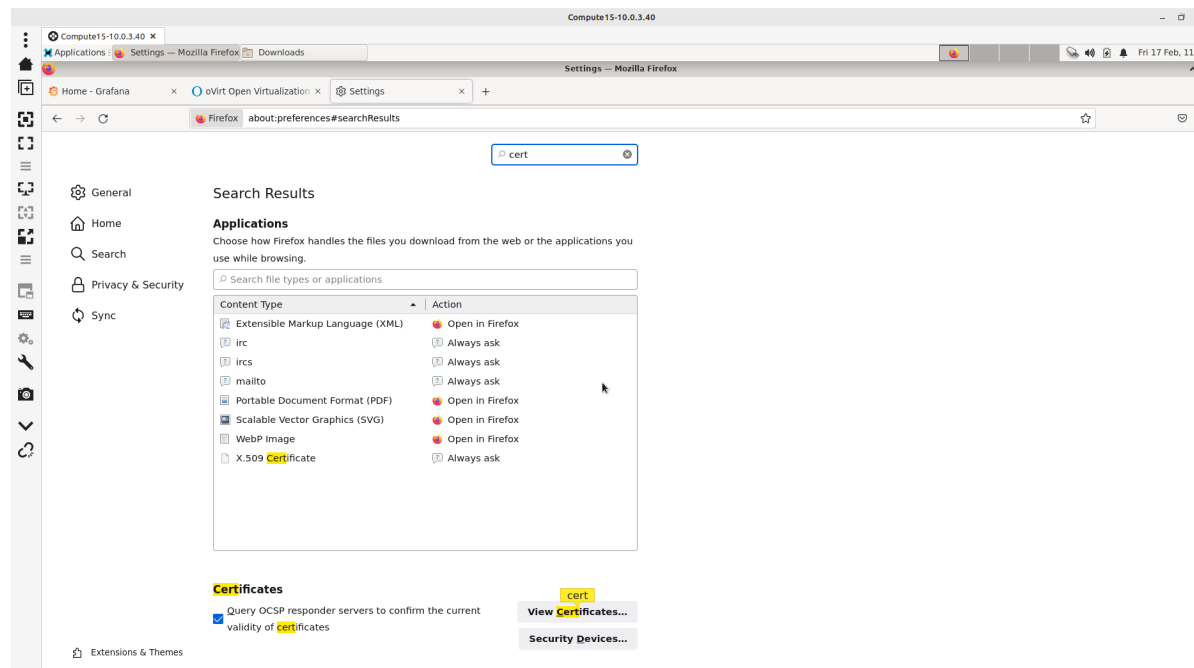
Compute15-10.0.3.40

Compute15-10.0.3.40 ×

Applications Settings — Mozilla Firefox Downloads

Fri 17 Feb, 11

Settings — Mozilla Firefox

Home - Grafana ×
oVirt Open Virtualization ×
Settings ×
+

Firefox about:preferences#searchResults

cert

General
Home
Search
Privacy & Security
Sync

Search Results

Applications

Choose how Firefox handles the files you download from the web or the applications you use while browsing.

Search file types or applications

| Content Type | Action |
|---|---|
| Extensible Markup Language (XML) | Open in Firefox |
| irc | Always ask |
| ircs | Always ask |
| mailto | Always ask |
| Portable Document Format (PDF) | Open in Firefox |
| Scalable Vector Graphics (SVG) | Open in Firefox |
| WebP Image | Open in Firefox |
| X.509 Certificate | Always ask |

Certificates

Query OCSP responder servers to confirm the current validity of certificates

cert

View Certificates...

Security Devices...

Extensions & Themes